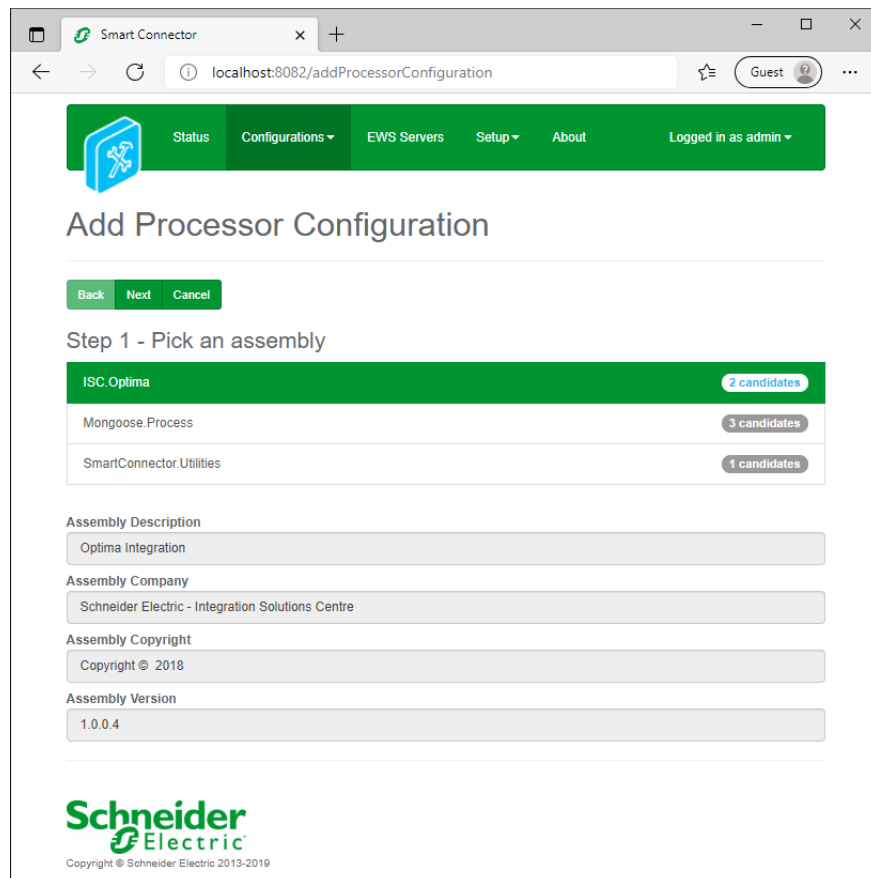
Smart Connector ×
+

localhost:8082/addProcessorConfiguration

Guest

Status Configurations ▾ EWS Servers Setup ▾ About Logged in as admin ▾

Add Processor Configuration

Back Next Cancel

Step 1 - Pick an assembly

ISC.Optima 2 candidates
Mongoose.Process 3 candidates
SmartConnector.Utilities 1 candidates

Assembly Description
Optima Integration

Assembly Company
Schneider Electric - Integration Solutions Centre

Assembly Copyright
Copyright © 2018

Assembly Version
1.0.0.4

Schneider Electric

Copyright © Schneider Electric 2013-2019